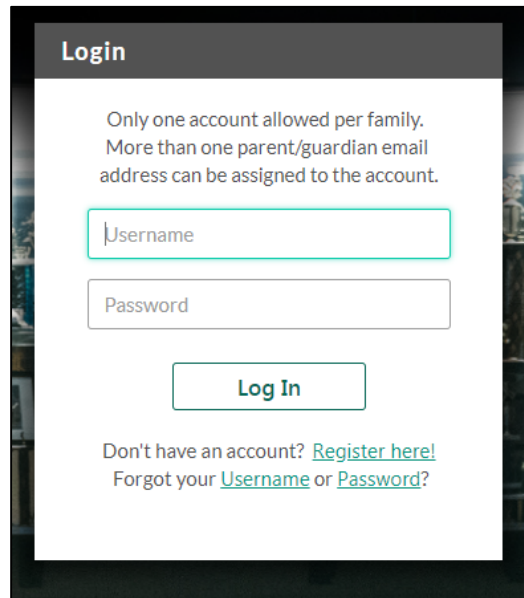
Login

Only one account allowed per family. More than one parent/guardian email address can be assigned to the account.

Username

Password

Log In

Don't have an account? Register here!
Forgot your Username or Password?